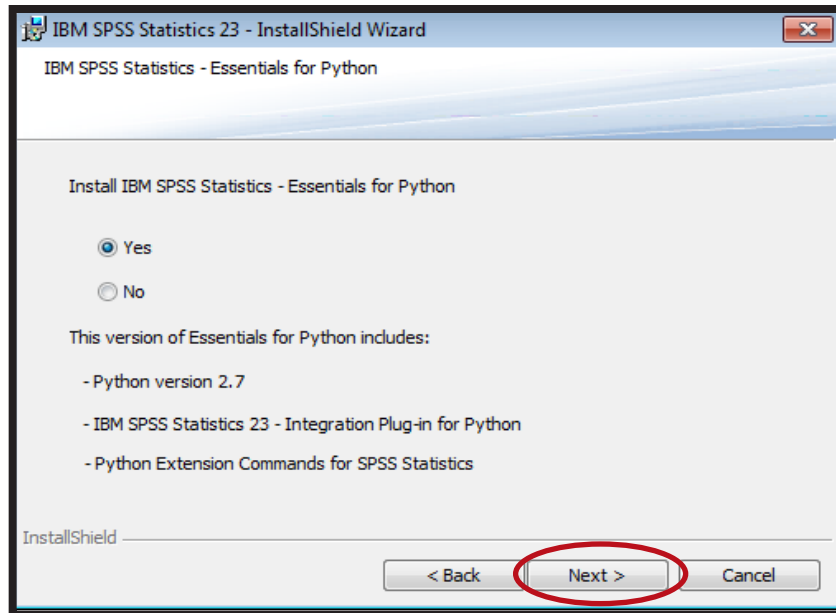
IBM SPSS Statistics 23 - InstallShield Wizard

IBM SPSS Statistics - Essentials for Python

Install IBM SPSS Statistics - Essentials for Python

Yes

No

This version of Essentials for Python includes:

- Python version 2.7

- IBM SPSS Statistics 23 - Integration Plug-in for Python

- Python Extension Commands for SPSS Statistics

InstallShield

< Back

Next >

Cancel